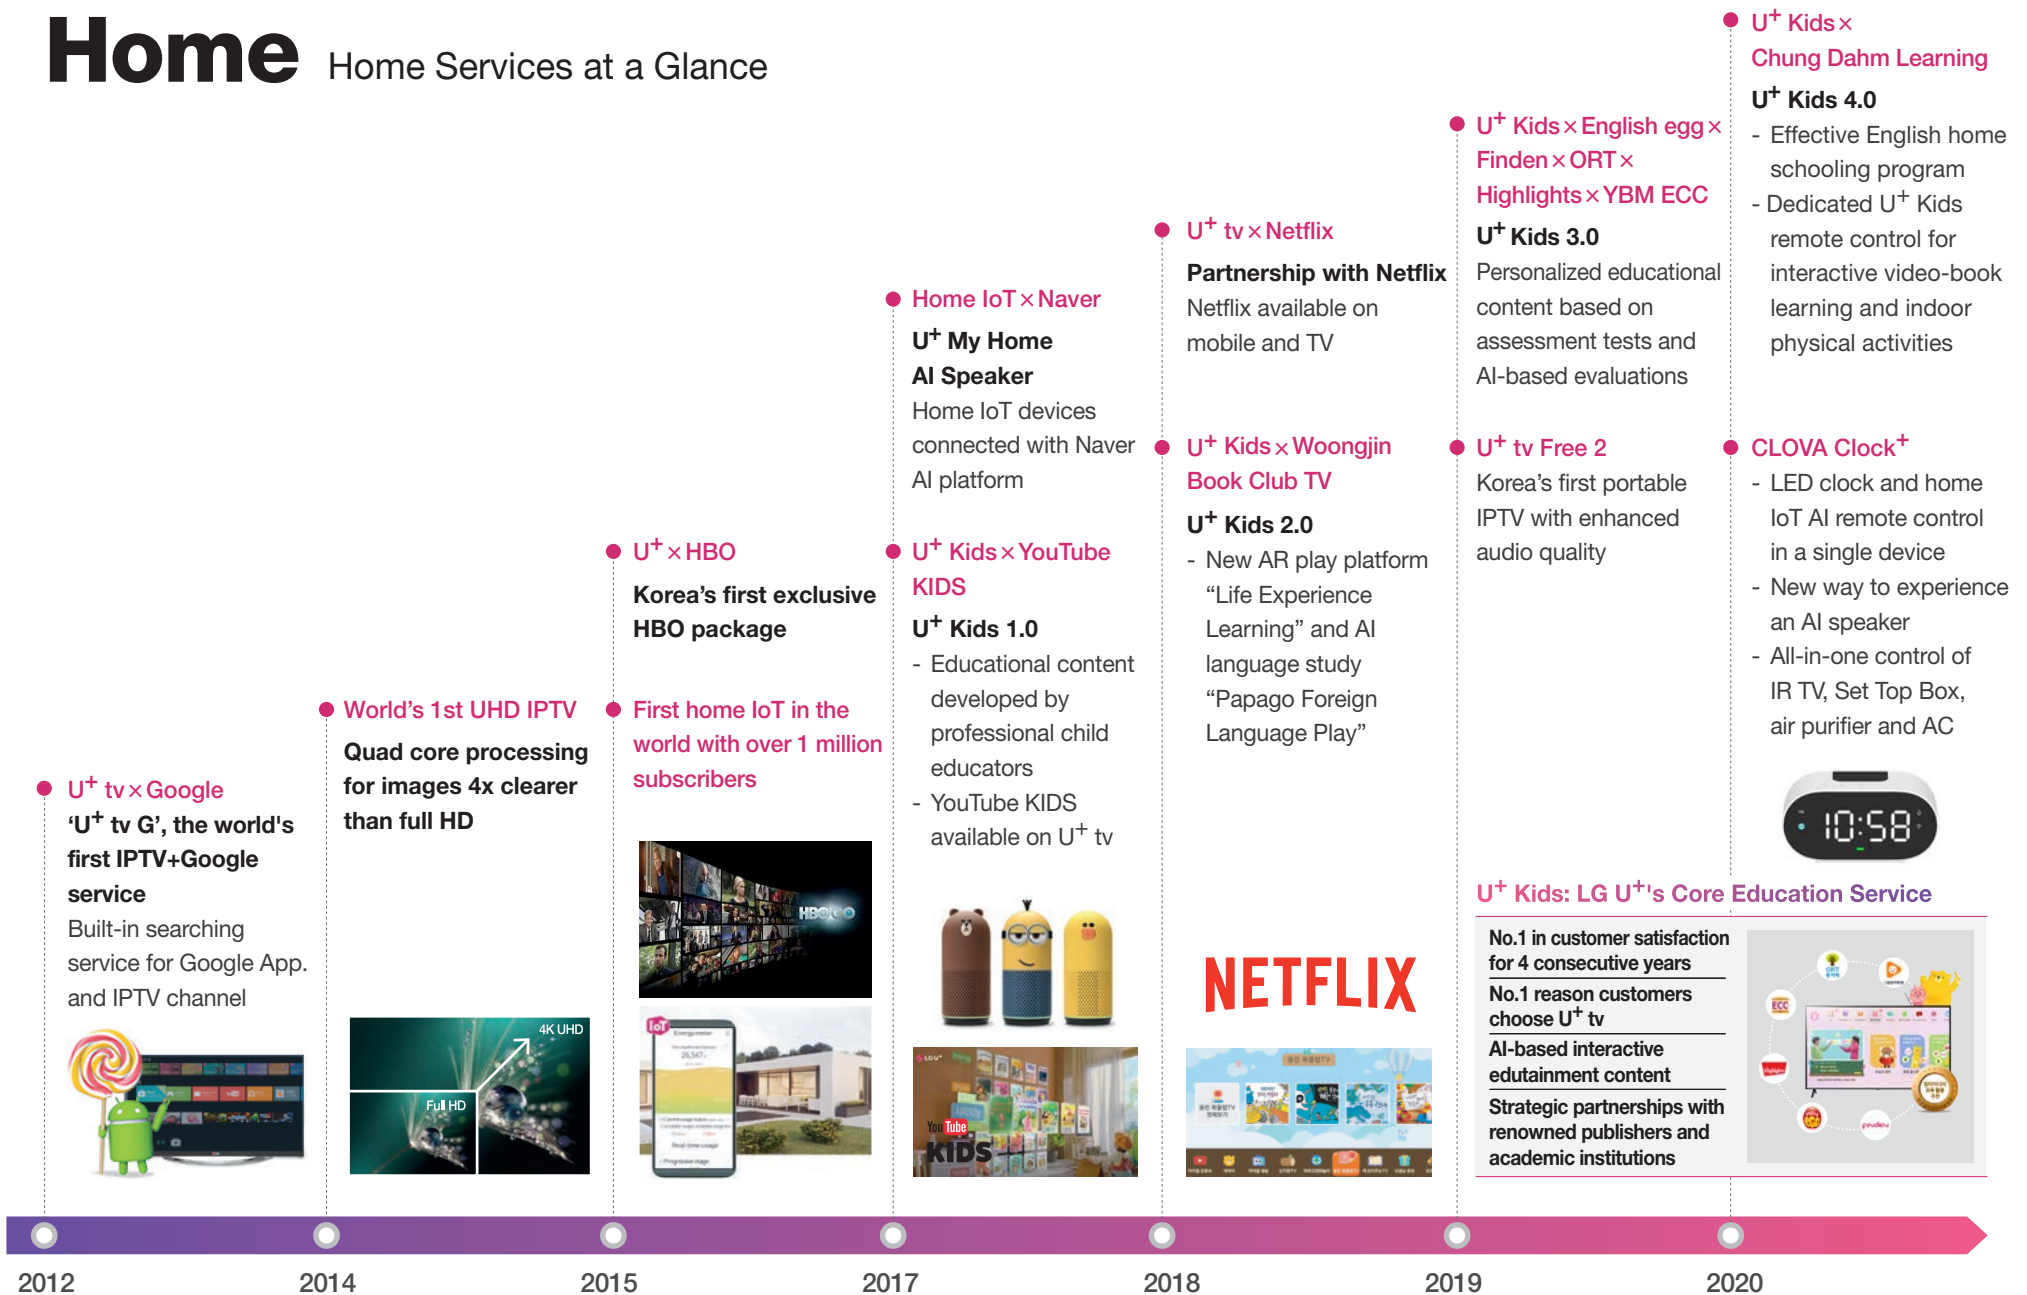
Home Home Services at a Glance

U$^+$ tv × Google
'U$^+$ tv G', the world's first IPTV+Google service
Built-in searching service for Google App. and IPTV channel

World's 1st UHD IPTV
Quad core processing for images 4x clearer than full HD

4K UHD
Full HD

U$^+$ × HBO
Korea's first exclusive HBO package

First home IoT in the world with over 1 million subscribers

Home IoT × Naver
U$^+$ My Home AI Speaker
Home IoT devices connected with Naver AI platform

U$^+$ Kids × YouTube KIDS
U$^+$ Kids 1.0
- Educational content developed by professional child educators
- YouTube KIDS available on U$^+$ tv

U$^+$ tv × Netflix
Partnership with Netflix
Netflix available on mobile and TV

U$^+$ Kids × Woongjin Book Club TV
U$^+$ Kids 2.0
- New AR play platform "Life Experience Learning" and AI language study "Papago Foreign Language Play"

NETFLIX

U$^+$ Kids × English egg × Finden × ORT × Highlights × YBM ECC
U$^+$ Kids 3.0
Personalized educational content based on assessment tests and AI-based evaluations

U$^+$ tv Free 2
Korea's first portable IPTV with enhanced audio quality

U$^+$ Kids × Chung Dahm Learning
U$^+$ Kids 4.0
- Effective English home schooling program
- Dedicated U$^+$ Kids remote control for interactive video-book learning and indoor physical activities

CLOVA Clock$^+$
- LED clock and home IoT AI remote control in a single device
- New way to experience an AI speaker
- All-in-one control of IR TV, Set Top Box, air purifier and AC

10:58

U$^+$ Kids: LG U$^+$'s Core Education Service
No.1 in customer satisfaction for 4 consecutive years
No.1 reason customers choose U$^+$ tv
AI-based interactive edutainment content
Strategic partnerships with renowned publishers and academic institutions

2012 2014 2015 2017 2018 2019 2020